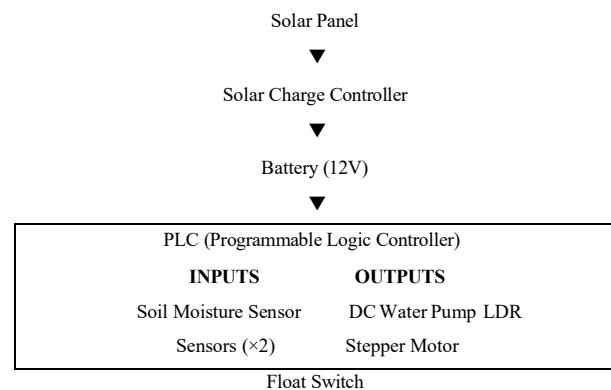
Solar Panel

▼

Solar Charge Controller

▼

Battery (12V)

▼

PLC (Programmable Logic Controller)

**INPUTS** **OUTPUTS**

Soil Moisture Sensor DC Water Pump LDR

Sensors (×2) Stepper Motor

Float Switch